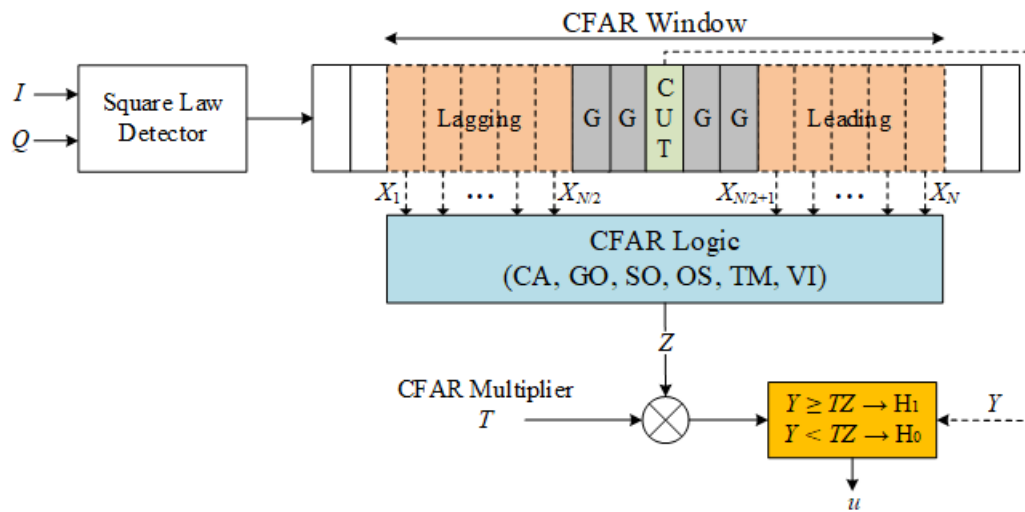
CFAR Window

$I$

$Q$

Square Law Detector

Lagging

G G C U T G G

Leading

$X_1$ ... $X_{N/2}$ $X_{N/2+1}$ ... $X_N$

CFAR Logic
(CA, GO, SO, OS, TM, VI)

$Z$

CFAR Multiplier
$T$

$Y \geq TZ \rightarrow H_1$
$Y < TZ \rightarrow H_0$

$Y$

$u$